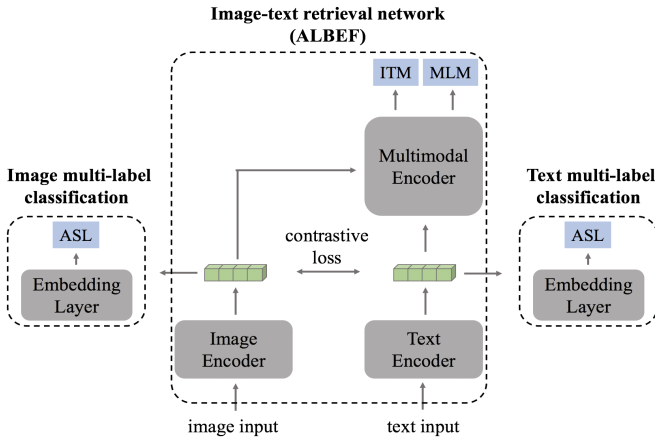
Image-text retrieval network (ALBEF)

ITM MLM

Multimodal Encoder

Image multi-label classification

ASL

Embedding Layer

contrastive loss

Text multi-label classification

ASL

Embedding Layer

Image Encoder

Text Encoder

image input

text input